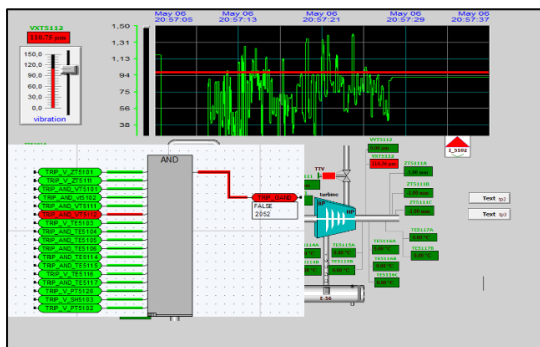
VXT5112
118,75 µm
150,0
120,0
90,0
60,0
30,0
0,0
vibration

1,50
1,31
113
94
75
56
38

May 06 20:57:05
May 06 20:57:13
May 06 20:57:21
May 06 20:57:29
May 06 20:57:37

AND
TRIP_V_ZT5101
TRIP_V_ZT5111
TRIP_AND_VTS101
TRIP_AND_VB102
TRIP_AND_VT5111
TRIP_V_VT5112
TRIP_V_TE5103
TRIP_AND_TE5104
TRIP_AND_TE5105
TRIP_AND_TE5106
TRIP_AND_TE5114
TRIP_AND_TE5115
TRIP_V_TE5116
TRIP_AND_TE5117
TRIP_V_SI5103
TRIP_V_PT5103

TRIP
FALSE
2052

TTV
turbine
HP

VXT5112
118,75 µm

I_5102

Text
Text

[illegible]